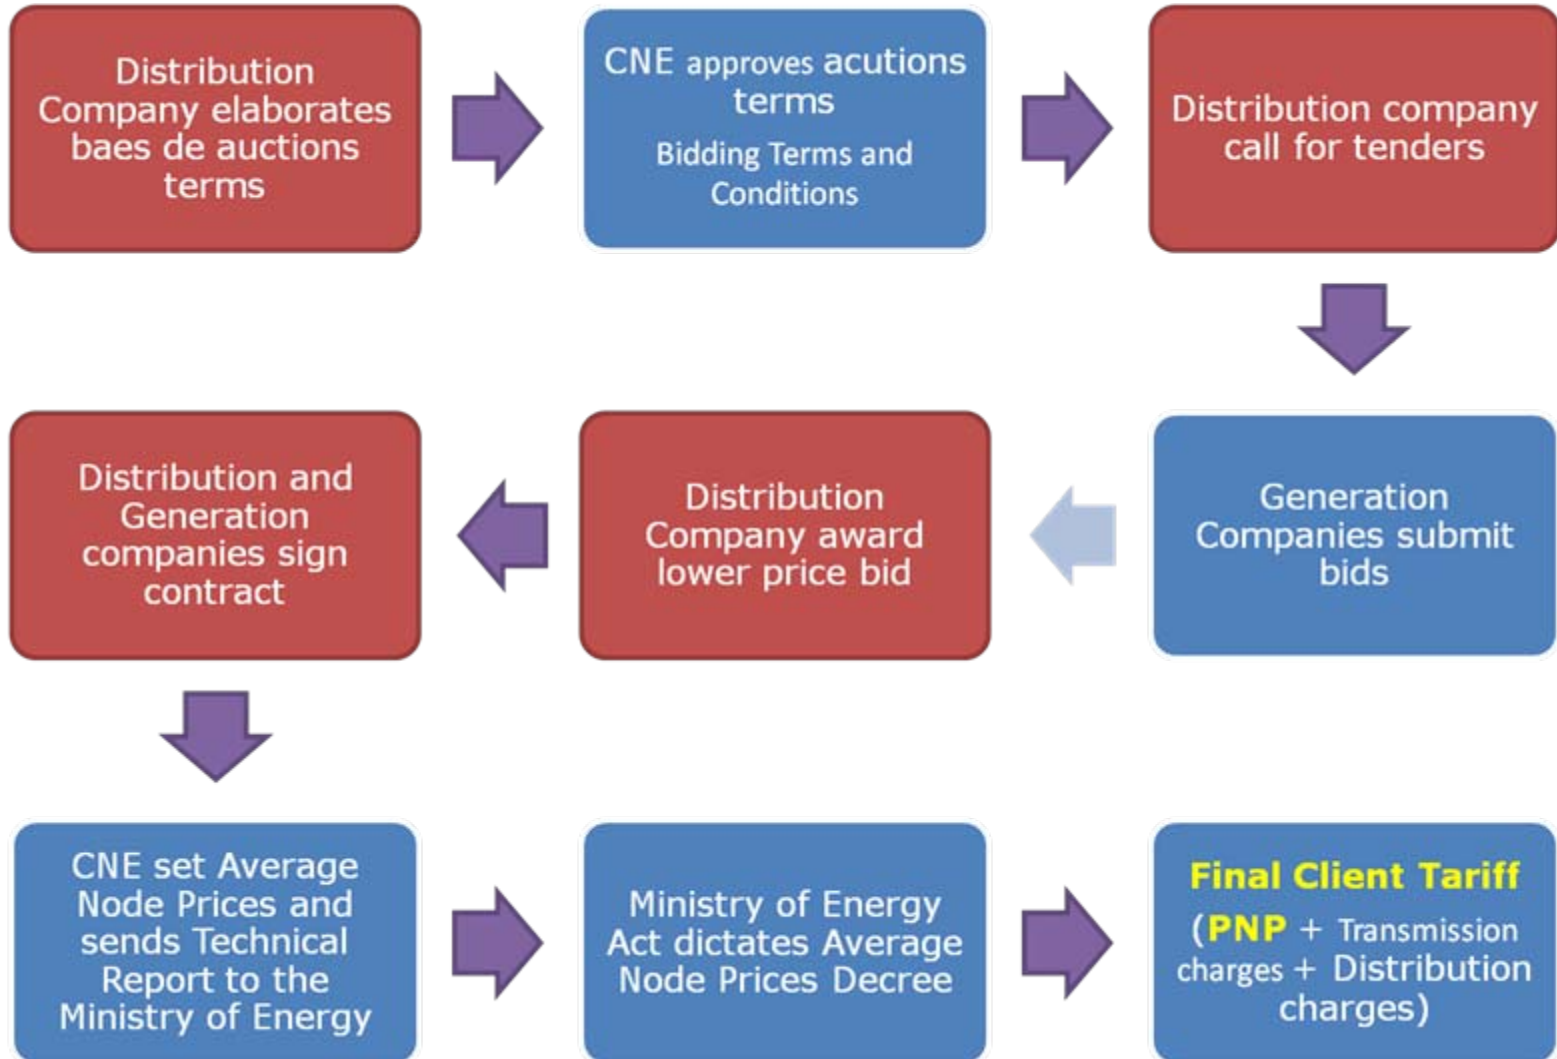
Distribution Company elaborates baes de auctions terms

CNE approves acutions terms

Bidding Terms and Conditions

Distribution company call for tenders

Generation Companies submit bids

Distribution Company award lower price bid

Distribution and Generation companies sign contract

CNE set Average Node Prices and sends Technical Report to the Ministry of Energy

Ministry of Energy Act dictates Average Node Prices Decree

Final Client Tariff

(PNP + Transmission charges + Distribution charges)